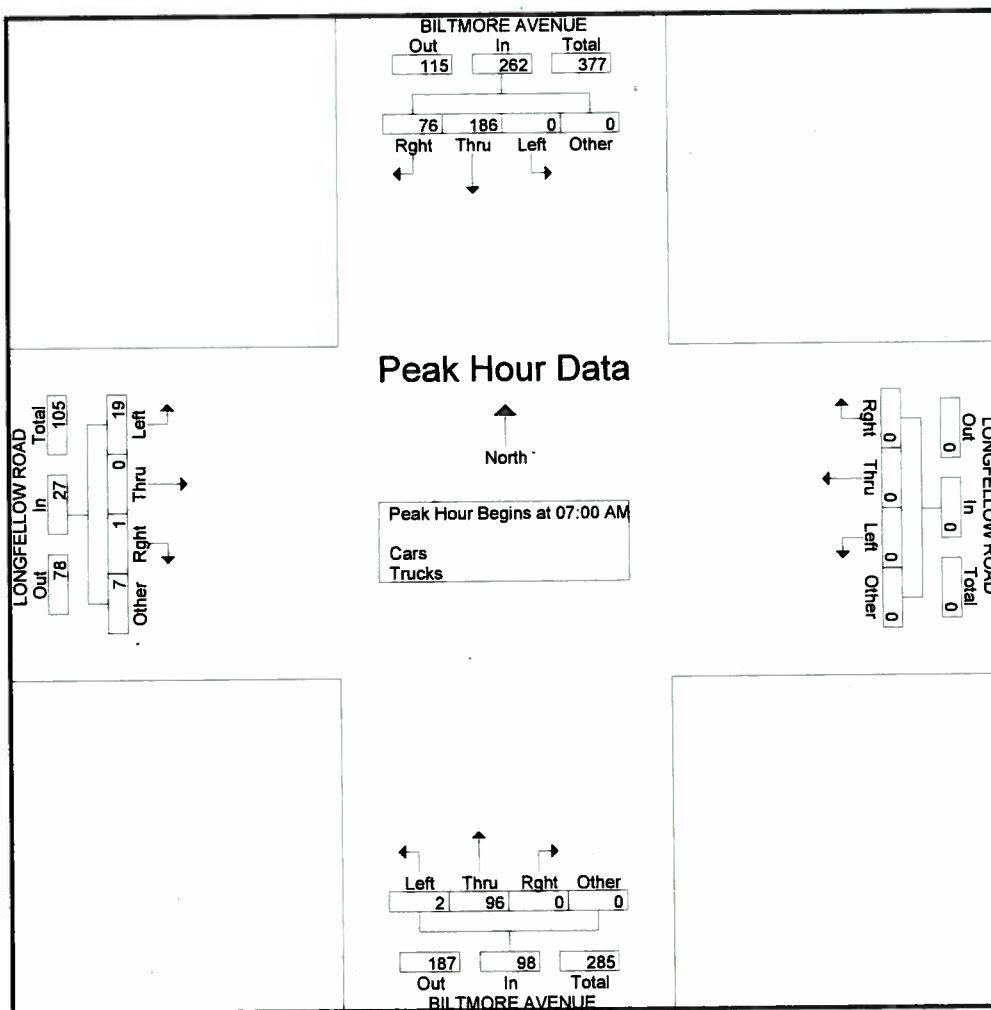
BILTMORE AVENUE
Out 115
In 262
Total 377

76 Rght
186 Thru
0 Left
0 Other

LONGFELLOW ROAD
Out 78
In 27
Total 105

19 Left
0 Thru
1 Rght
7 Other

Peak Hour Data

North

Peak Hour Begins at 07:00 AM

Cars
Trucks

LONGFELLOW ROAD
Out 0
In 0
Total 0

0 Rght
0 Thru
0 Left
0 Other

Left 2
Thru 96
Rght 0
Other 0

187 Out
98 In
285 Total
BILTMORE AVENUE